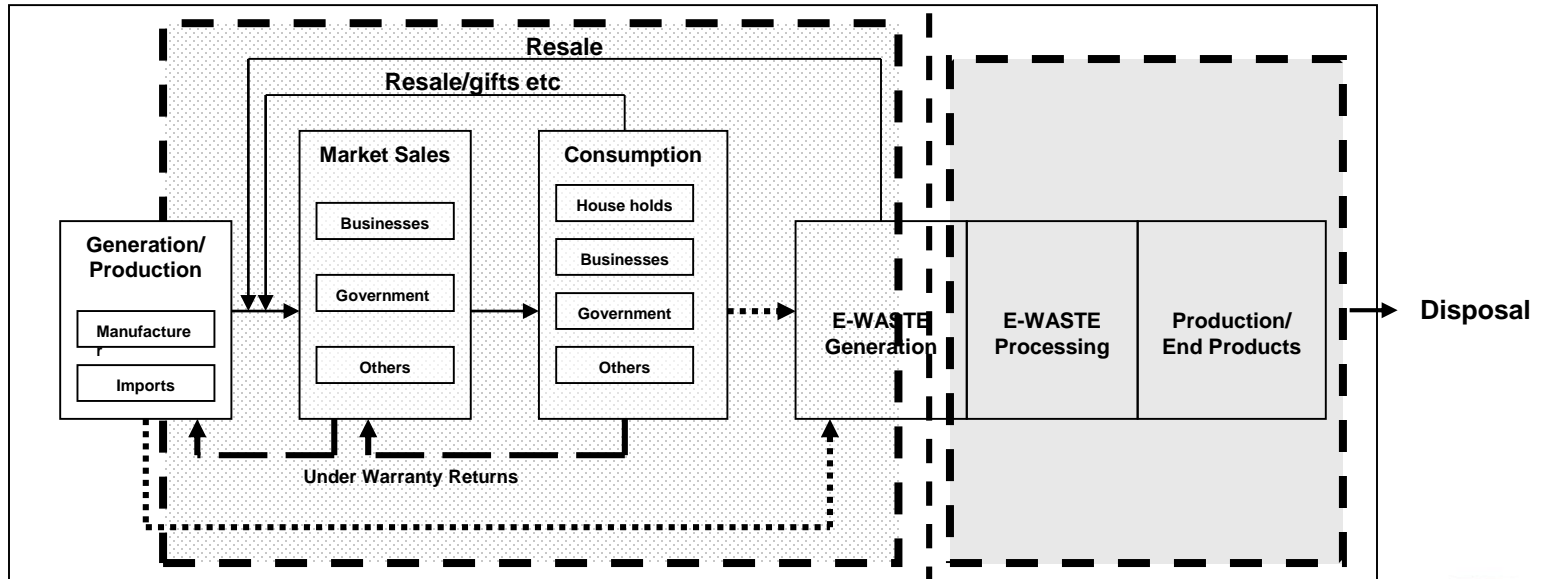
Resale

Resale/gifts etc

Generation/ Production

Manufacture r

Imports

Market Sales

Businesses

Government

Others

Consumption

House holds

Businesses

Government

Others

E-WASTE Generation

E-WASTE Processing

Production/ End Products

Disposal

Under Warranty Returns